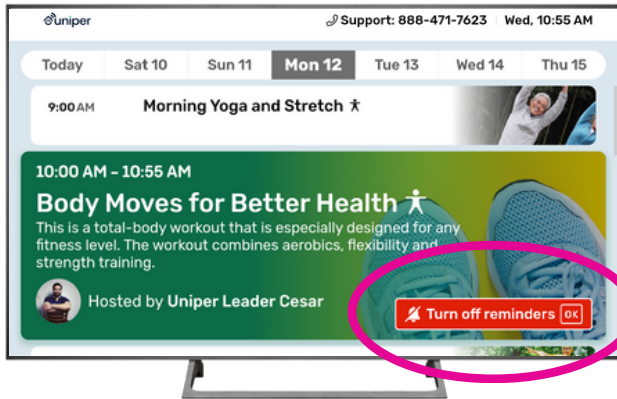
uniper

Support: 888-471-7623 | Wed, 10:55 AM

Today | Sat 10 | Sun 11 | Mon 12 | Tue 13 | Wed 14 | Thu 15

9:00AM Morning Yoga and Stretch

10:00 AM - 10:55 AM

Body Moves for Better Health

This is a total-body workout that is especially designed for any fitness level. The workout combines aerobics, flexibility and strength training.

Hosted by Uniper Leader Cesar

Turn off reminders OK